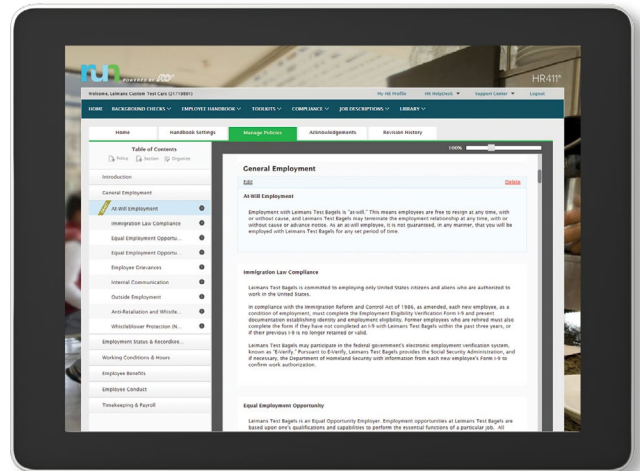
HR411®

Welcome, Leimans Custom Test Cars (21719881)

My HR Profile
HR Helpdesk ▼
Support Center ▼
Logout

HOME
BACKGROUND CHECKS
EMPLOYEE HANDBOOK
TOOLKITS
COMPLIANCE
JOB DESCRIPTIONS
LIBRARY

Home
Handbook Settings
Manage Policies
Acknowledgements
Revision History

Table of Contents
Policy
Section
Organize

Introduction
General Employment
At-Will Employment
Immigration Law Compliance
Equal Employment Opportu...
Equal Employment Opportu...
Employee Grievances
Internal Communication
Outside Employment
Anti-Retaliation and Whistle...
Whistleblower Protection (N...
Employment Status & Recordkee...
Working Conditions & Hours
Employee Benefits
Employee Conduct
Timekeeping & Payroll

100%

General Employment

Edit
Delete

At-Will Employment

Employment with Leimans Test Bagels is "at-will." This means employees are free to resign at any time, with or without cause, and Leimans Test Bagels may terminate the employment relationship at any time, with or without cause or advance notice. As an at-will employee, it is not guaranteed, in any manner, that you will be employed with Leimans Test Bagels for any set period of time.

Immigration Law Compliance

Leimans Test Bagels is committed to employing only United States citizens and aliens who are authorized to work in the United States.

In compliance with the Immigration Reform and Control Act of 1986, as amended, each new employee, as a condition of employment, must complete the Employment Eligibility Verification Form I-9 and present documentation establishing identity and employment eligibility. Former employees who are rehired must also complete the form if they have not completed an I-9 with Leimans Test Bagels within the past three years, or if their previous I-9 is no longer retained or valid.

Leimans Test Bagels may participate in the federal government's electronic employment verification system, known as "E-Verify." Pursuant to E-Verify, Leimans Test Bagels provides the Social Security Administration, and if necessary, the Department of Homeland Security with information from each new employee's Form I-9 to confirm work authorization.

Equal Employment Opportunity

Leimans Test Bagels is an Equal Opportunity Employer. Employment opportunities at Leimans Test Bagels are based upon one's qualifications and capabilities to perform the essential functions of a particular job. All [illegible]